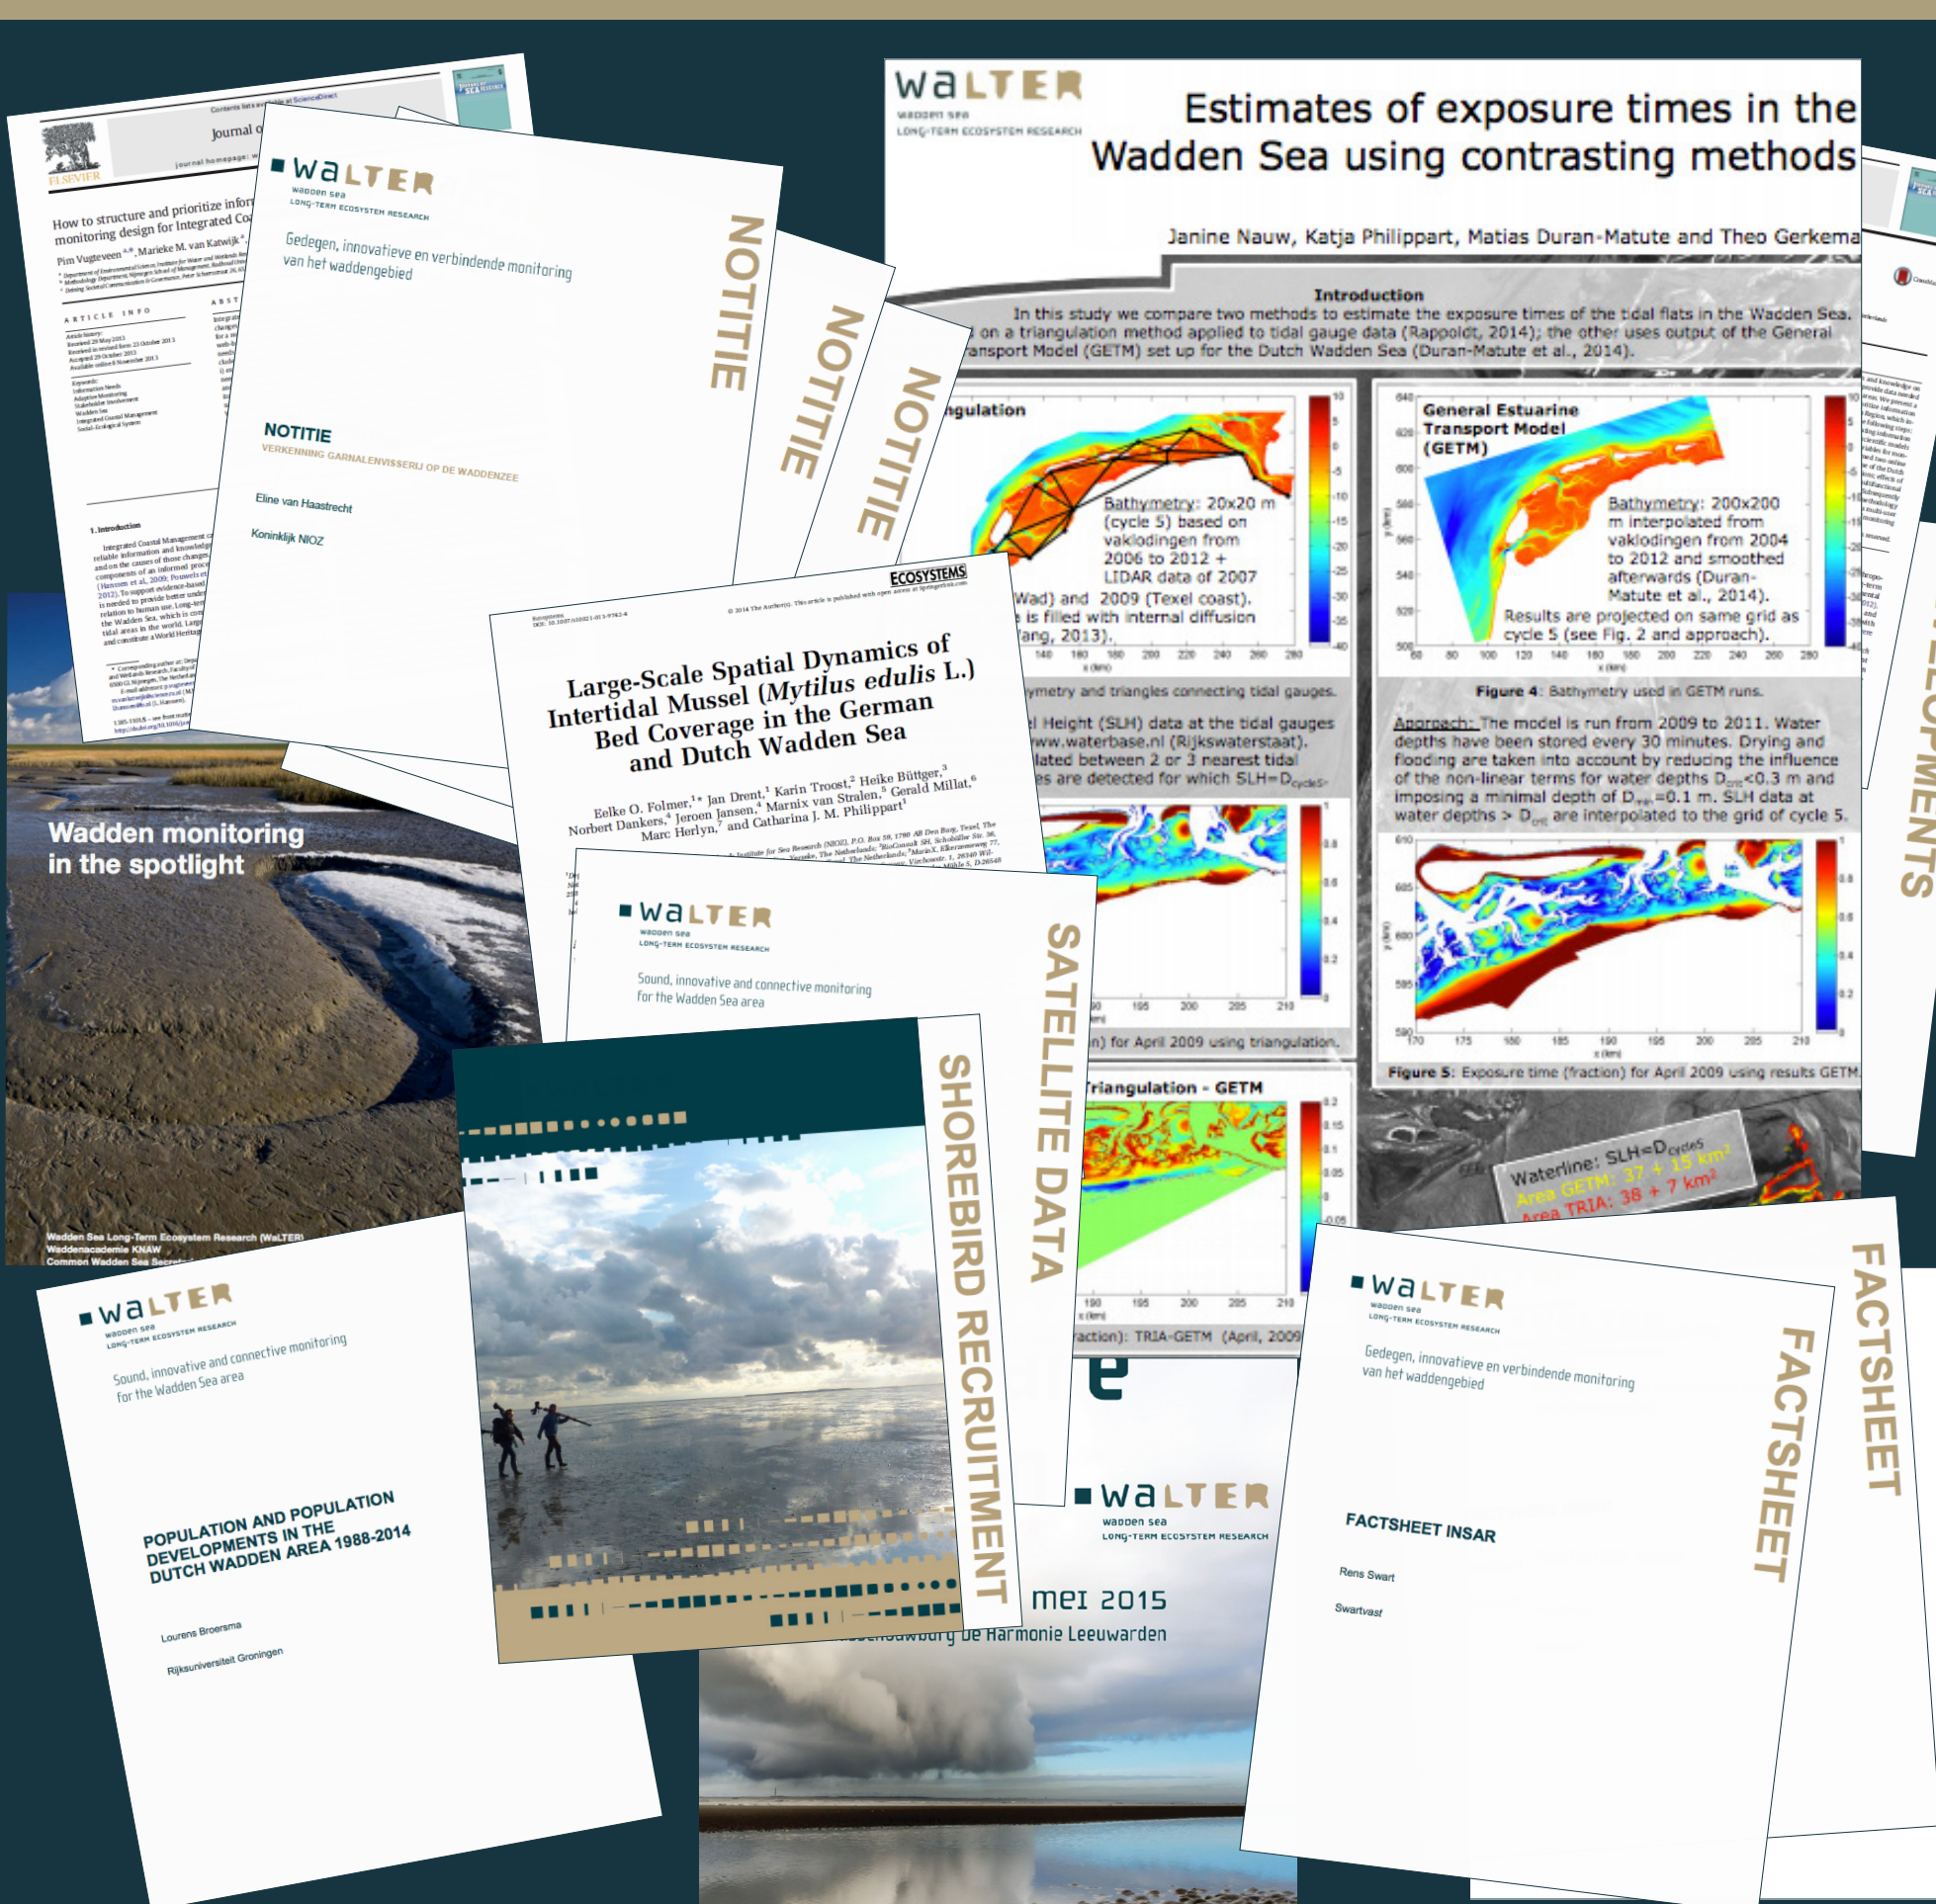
Contents lists available at ScienceDirect

Journal o

journal homepage: w

ELSEVIER

How to structure and prioritize infor monitoring design for Integrated Co

Pim Vugteveen, Marieke M. van Katwijk

ARTICLE INFO

ABST

1. Introduction

WaLTER
wadden sea
LONG-TERM ECOSYSTEM RESEARCH

Gedegen, innovatieve en verbindende monitoring van het waddengebied

NOTITIE

VERKENNING GARNALENVISSERIJ OP DE WADDENZEE

Eline van Haastrecht

Koninklijk NIOZ

NOTITIE

NOTITIE

NOTITIE

WaLTER
wadden sea
LONG-TERM ECOSYSTEM RESEARCH

Estimates of exposure times in the Wadden Sea using contrasting methods

Janine Nauw, Katja Philippart, Matias Duran-Matute and Theo Gerkema

Introduction

In this study we compare two methods to estimate the exposure times of the tidal flats in the Wadden Sea. on a triangulation method applied to tidal gauge data (Rappoldt, 2014); the other uses output of the General ransport Model (GETM) set up for the Dutch Wadden Sea (Duran-Matute et al., 2014).

ngulation

Bathymetry: 20x20 m (cycle 5) based on vaklodingen from 2006 to 2012 + LIDAR data of 2007 Wad) and 2009 (Texel coast). is filled with internal diffusion ang, 2013).

ymetry and triangles connecting tidal gauges.

l Height (SLH) data at the tidal gauges www.waterbase.nl (Rijkswaterstaat). lated between 2 or 3 nearest tidal es are detected for which SLH=$D_{cycle5}$.

n) for April 2009 using triangulation.

riangulation - GETM

action): TRIA-GETM (April, 2009

General Estuarine Transport Model (GETM)

Bathymetry: 200x200 m interpolated from vaklodingen from 2004 to 2012 and smoothed afterwards (Duran-Matute et al., 2014).

Results are projected on same grid as cycle 5 (see Fig. 2 and approach).

Figure 4: Bathymetry used in GETM runs.

Approach: The model is run from 2009 to 2011. Water depths have been stored every 30 minutes. Drying and flooding are taken into account by reducing the influence of the non-linear terms for water depths $D_{crit}$<0.3 m and imposing a minimal depth of $D_{min}$=0.1 m. SLH data at water depths > $D_{crit}$ are interpolated to the grid of cycle 5.

Figure 5: Exposure time (fraction) for April 2009 using results GETM.

Waterline: SLH=$D_{cycle5}$
Area GETM: 37 + 15 km²
Area TRIA: 38 + 7 km²

ELOPMENTS

ECOSYSTEMS

Large-Scale Spatial Dynamics of Intertidal Mussel (Mytilus edulis L.) Bed Coverage in the German and Dutch Wadden Sea

Eelke O. Folmer, Jan Drent, Karin Troost, Heike Büttger, Norbert Dankers, Jeroen Jansen, Marnix van Stralen, Gerald Millat, Marc Herlyn, and Catharina J. M. Philippart

Wadden monitoring in the spotlight

Wadden Sea Long-Term Ecosystem Research (WaLTER)
Waddenacademie KNAW
Common Wadden Sea Secret

WaLTER
wadden sea
LONG-TERM ECOSYSTEM RESEARCH

Sound, innovative and connective monitoring for the Wadden Sea area

SATELLITE DATA

SHOREBIRD RECRUITMENT

WaLTER
wadden sea
LONG-TERM ECOSYSTEM RESEARCH

Sound, innovative and connective monitoring for the Wadden Sea area

POPULATION AND POPULATION DEVELOPMENTS IN THE DUTCH WADDEN AREA 1988-2014

Lourens Broersma

Rijksuniversiteit Groningen

WaLTER
wadden sea
LONG-TERM ECOSYSTEM RESEARCH

mei 2015

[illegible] De Harmonie Leeuwarden

WaLTER
wadden sea
LONG-TERM ECOSYSTEM RESEARCH

Gedegen, innovatieve en verbindende monitoring van het waddengebied

FACTSHEET INSAR

Rens Swart

Swartvast

FACTSHEET

FACTSHEET